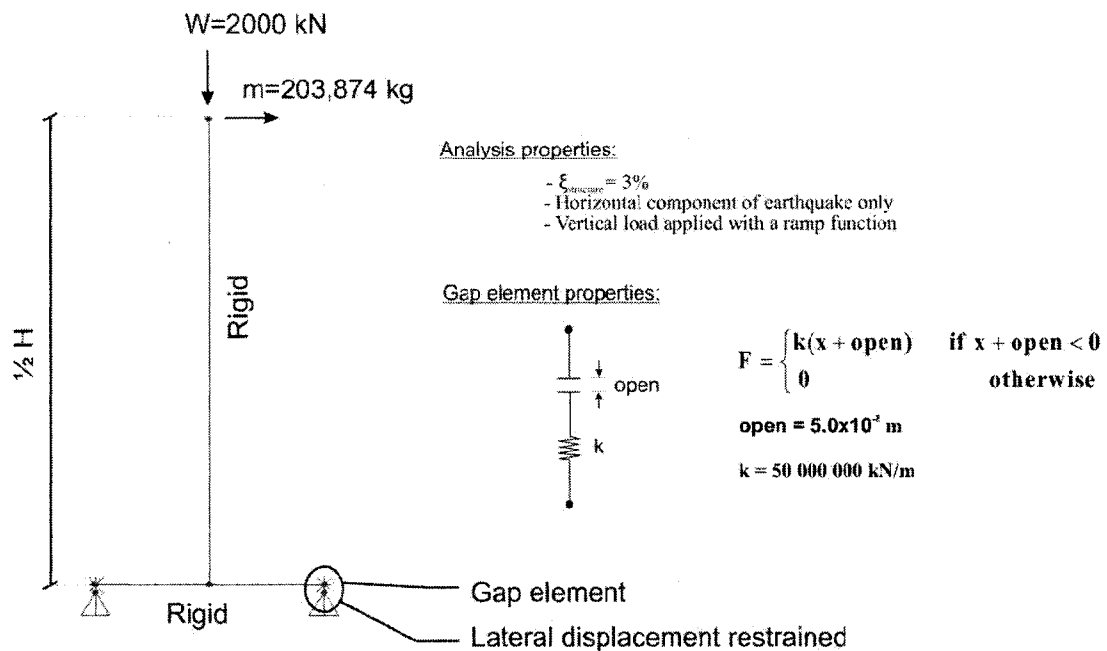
W=2000 kN

m=203,874 kg

½ H

Rigid

Analysis properties:

- $\xi_{structure} = 3\%$
- Horizontal component of earthquake only
- Vertical load applied with a ramp function

Gap element properties:

open

k

$F = \begin{cases} k(x + open) & \text{if } x + open < 0 \\ 0 & \text{otherwise} \end{cases}$

open = $5.0x10^{-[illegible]}$ m

k = 50 000 000 kN/m

Rigid

Gap element

Lateral displacement restrained